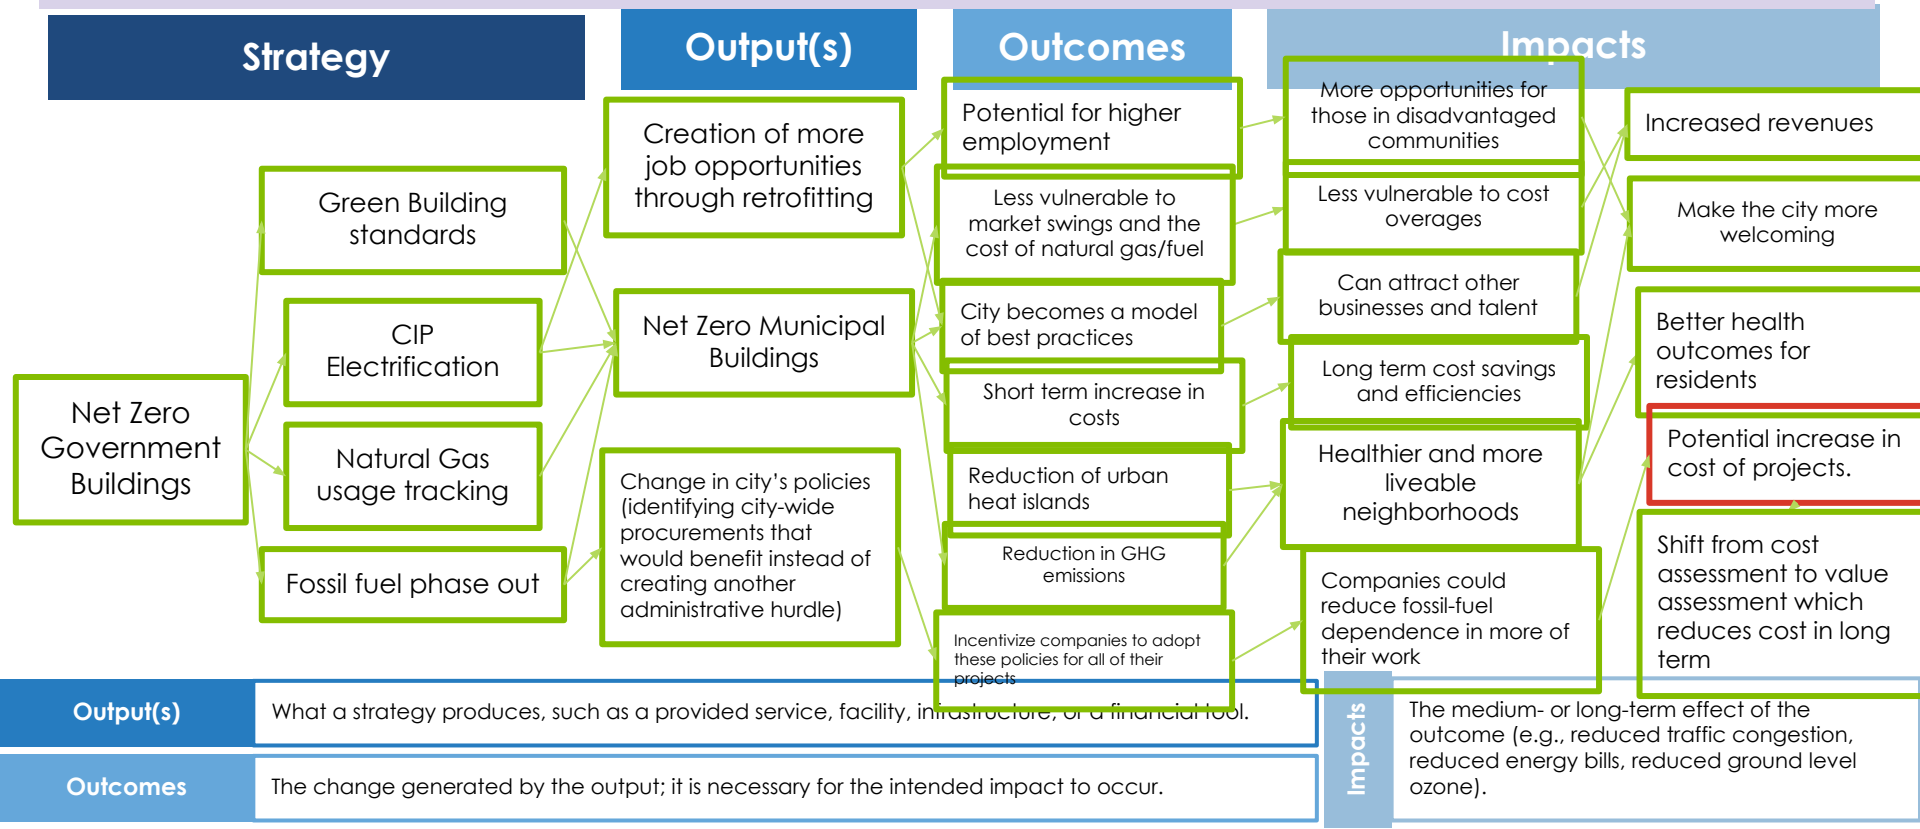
Strategy

Output(s)

Outcomes

Impacts

Net Zero Government Buildings

Green Building standards

CIP Electrification

Natural Gas usage tracking

Fossil fuel phase out

Creation of more job opportunities through retrofitting

Net Zero Municipal Buildings

Change in city's policies (identifying city-wide procurements that would benefit instead of creating another administrative hurdle)

Potential for higher employment

Less vulnerable to market swings and the cost of natural gas/fuel

City becomes a model of best practices

Short term increase in costs

Reduction of urban heat islands

Reduction in GHG emissions

Incentivize companies to adopt these policies for all of their projects

More opportunities for those in disadvantaged communities

Less vulnerable to cost overages

Can attract other businesses and talent

Long term cost savings and efficiencies

Healthier and more liveable neighborhoods

Companies could reduce fossil-fuel dependence in more of their work

Increased revenues

Make the city more welcoming

Better health outcomes for residents

Potential increase in cost of projects.

Shift from cost assessment to value assessment which reduces cost in long term

Output(s) | What a strategy produces, such as a provided service, facility, infrastructure, or a financial tool.

Outcomes | The change generated by the output; it is necessary for the intended impact to occur.

Impacts | The medium- or long-term effect of the outcome (e.g., reduced traffic congestion, reduced energy bills, reduced ground level ozone).